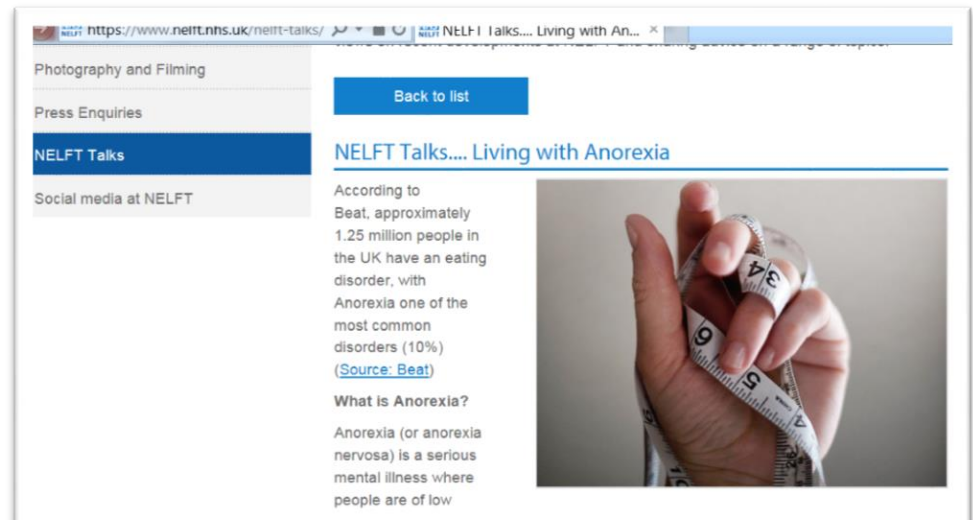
NELFT https://www.nelft.nhs.uk/nelft-talks/ NELFT NELFT Talks.... Living with An... ×

Photography and Filming

Press Enquiries

NELFT Talks

Social media at NELFT

Back to list

NELFT Talks.... Living with Anorexia

According to Beat, approximately 1.25 million people in the UK have an eating disorder, with Anorexia one of the most common disorders (10%) (Source: Beat)

What is Anorexia?

Anorexia (or anorexia nervosa) is a serious mental illness where people are of low

34

6

5

4